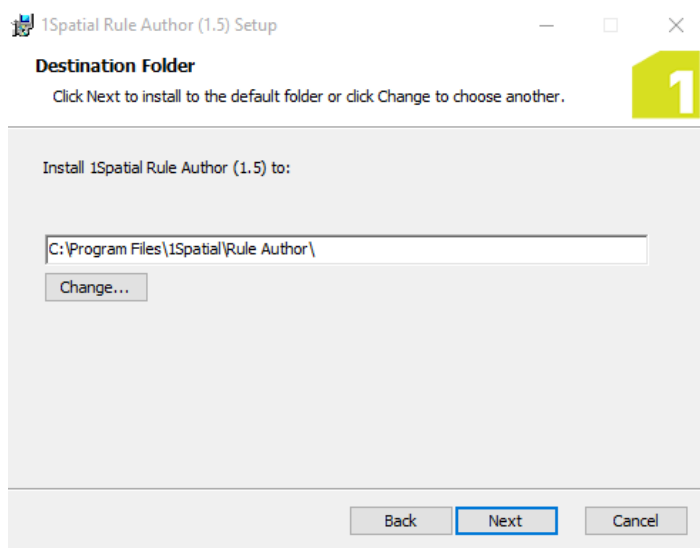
1Spatial Rule Author (1.5) Setup

Destination Folder

Click Next to install to the default folder or click Change to choose another.

1

Install 1Spatial Rule Author (1.5) to:

C:\Program Files\1Spatial\Rule Author\

Change...

Back Next Cancel